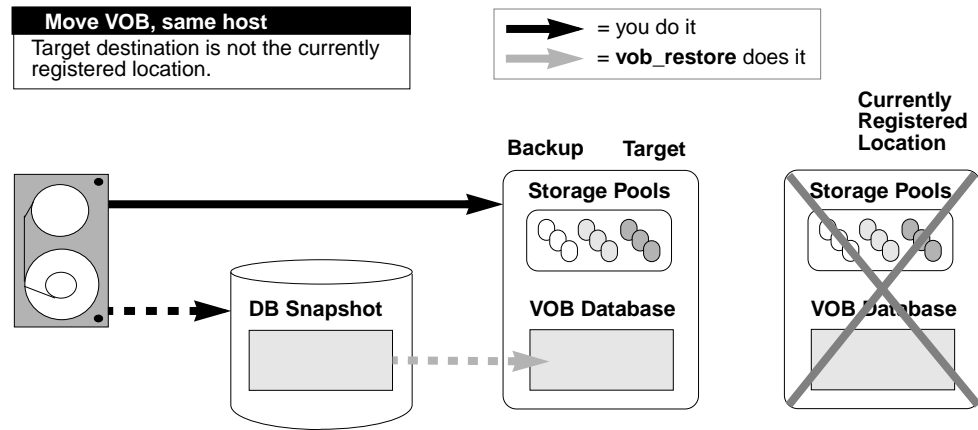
Move VOB, same host

Target destination is not the currently registered location.

= you do it

= vob_restore does it

Backup

Target

Storage Pools

VOB Database

DB Snapshot

Currently Registered Location

Storage Pools

VOB Database